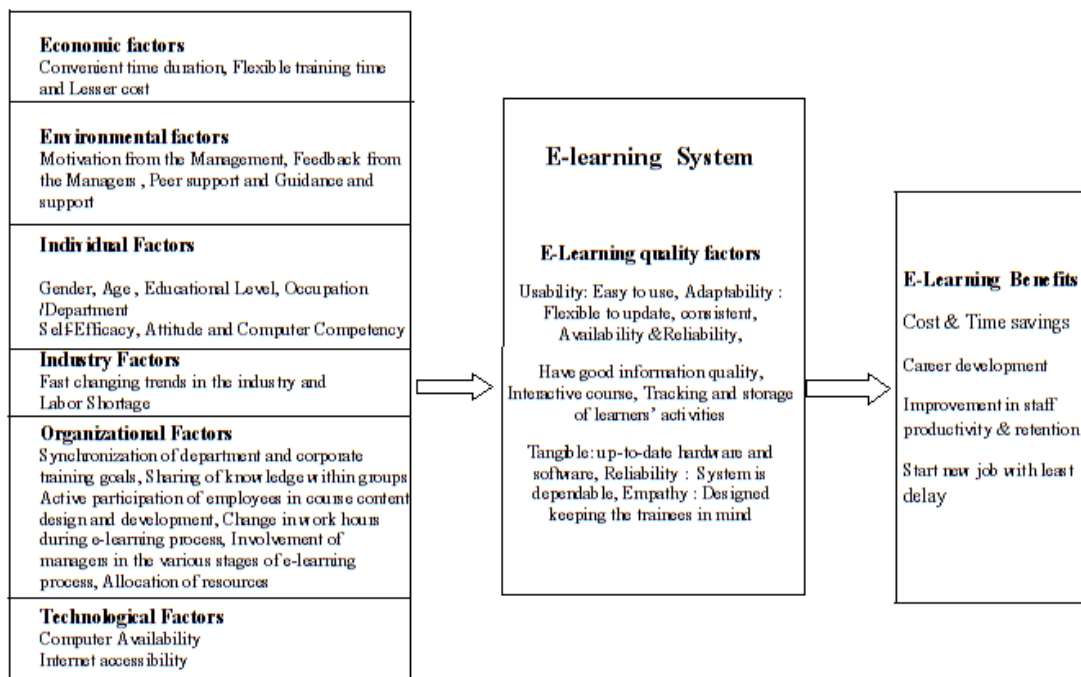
**Economic factors**
Convenient time duration, Flexible training time and Lesser cost

**Environmental factors**
Motivation from the Management, Feedback from the Managers , Peer support and Guidance and support

**Individual Factors**
Gender, Age , Educational Level, Occupation /Department
Self-Efficacy, Attitude and Computer Competency

**Industry Factors**
Fast changing trends in the industry and Labor Shortage

**Organizational Factors**
Synchronization of department and corporate training goals, Sharing of knowledge within groups Active participation of employees in course content design and development, Change in work hours during e-learning process, Involvement of managers in the various stages of e-learning process, Allocation of resources

**Technological Factors**
Computer Availability
Internet accessibility

**E-learning System**

**E-Learning quality factors**
Usability: Easy to use, Adaptability : Flexible to update, consistent, Availability &Reliability,

Have good information quality, Interactive course, Tracking and storage of learners' activities

Tangible: up-to-date hardware and software, Reliability : System is dependable, Empathy : Designed keeping the trainees in mind

**E-Learning Benefits**
Cost & Time savings

Career development

Improvement in staff productivity & retention

Start new job with least delay